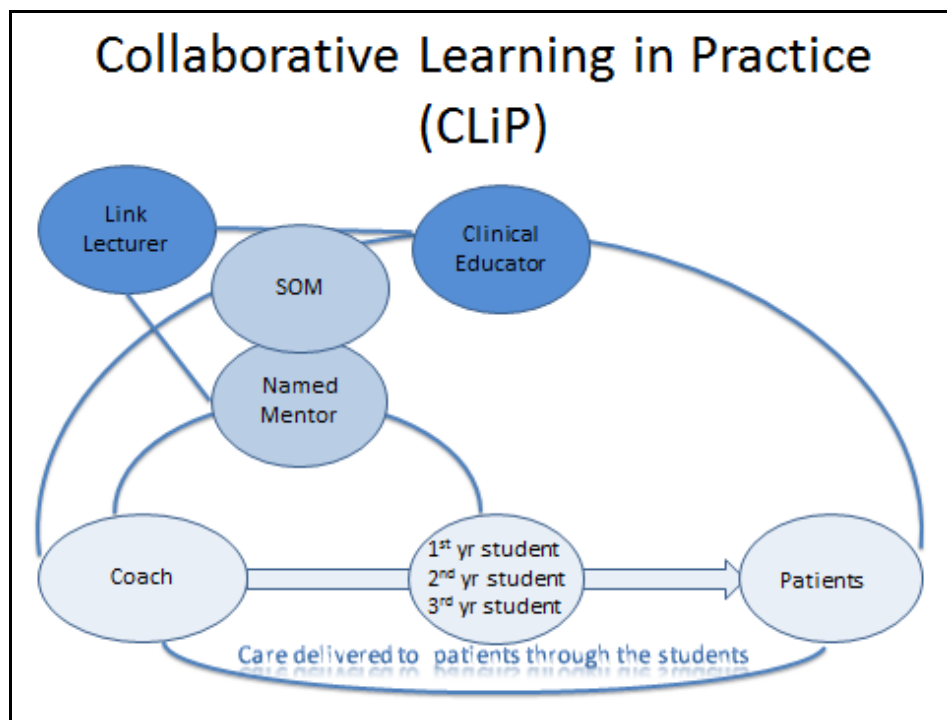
Collaborative Learning in Practice (CLiP)

Link Lecturer

Clinical Educator

SOM

Named Mentor

Coach

1$^{st}$ yr student
2$^{nd}$ yr student
3$^{rd}$ yr student

Patients

Care delivered to patients through the students